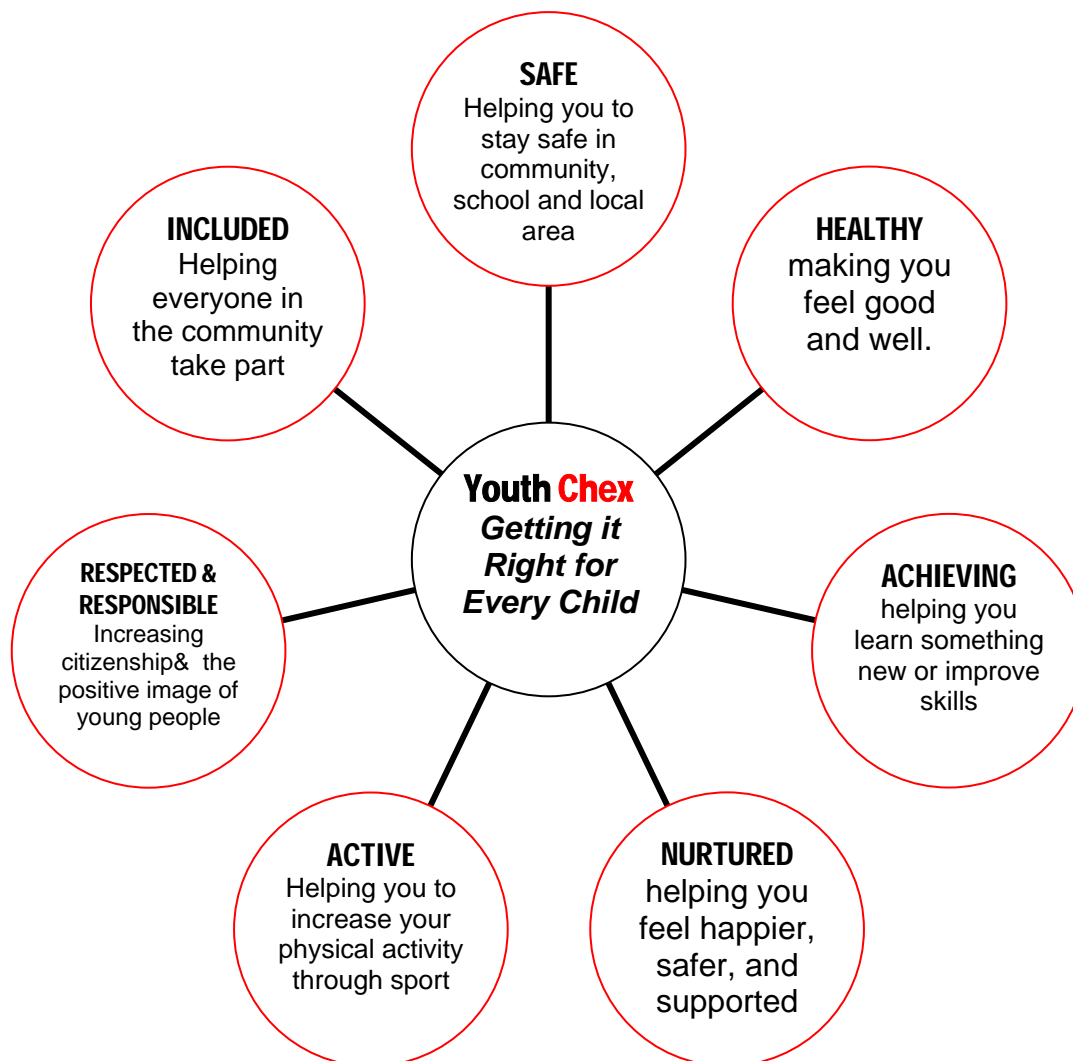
SAFE
Helping you to stay safe in community, school and local area

INCLUDED
Helping everyone in the community take part

HEALTHY
making you feel good and well.

Youth Chex
Getting it Right for Every Child

RESPECTED & RESPONSIBLE
Increasing citizenship& the positive image of young people

ACHIEVING
helping you learn something new or improve skills

ACTIVE
Helping you to increase your physical activity through sport

NURTURED
helping you feel happier, safer, and supported